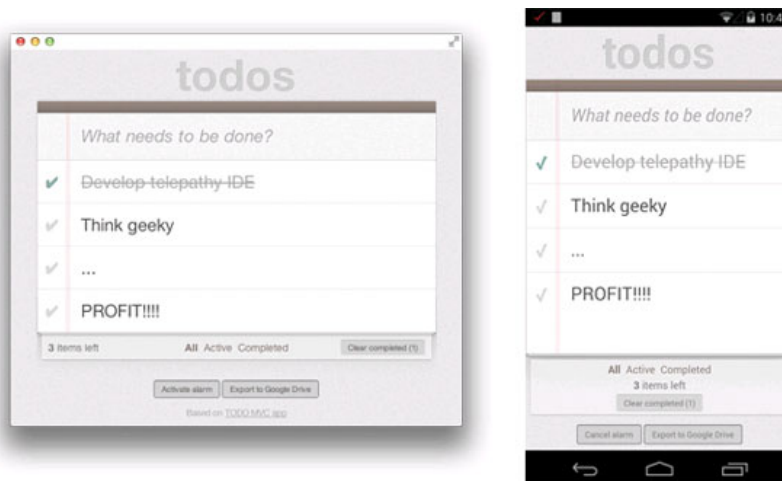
todos

What needs to be done?

~~Develop telepathy IDE~~

Think geeky

...

PROFIT!!!!

3 items left

All Active Completed

Clear completed (1)

Activate alarm

Export to Google Drive

Based on TODO MVC app

10:4

todos

What needs to be done?

~~Develop telepathy IDE~~

Think geeky

...

PROFIT!!!!

All Active Completed

3 items left

Clear completed (1)

Cancel alarm

Export to Google Drive